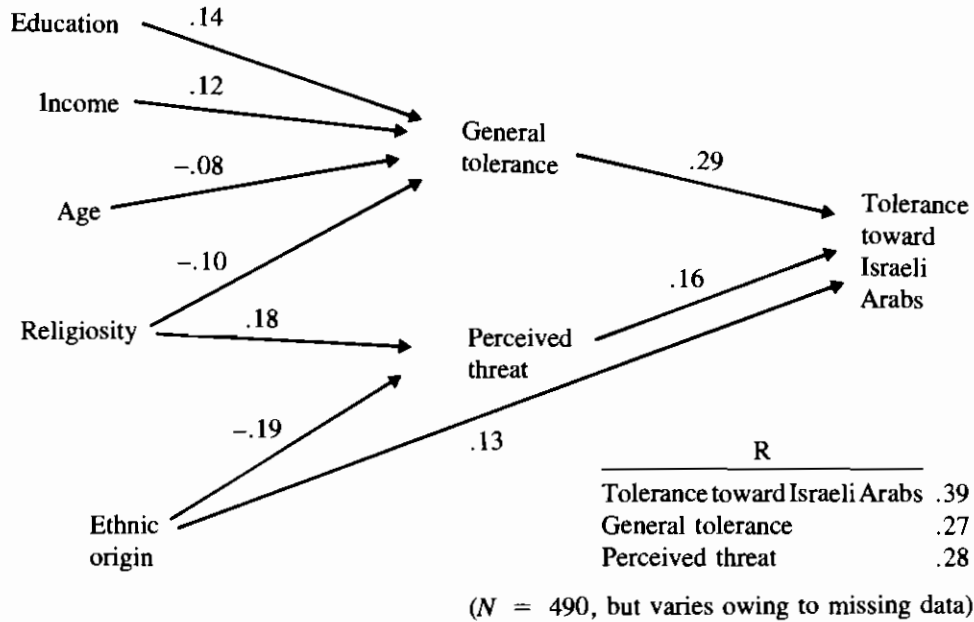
Education .14

Income .12

−.08

Age

General tolerance

.29

Tolerance toward Israeli Arabs

−.10

.16

Religiosity .18

Perceived threat

−.19

.13

Ethnic origin

| | R |
|---|---|
| Tolerance toward Israeli Arabs | .39 |
| General tolerance | .27 |
| Perceived threat | .28 |

($N$ = 490, but varies owing to missing data)